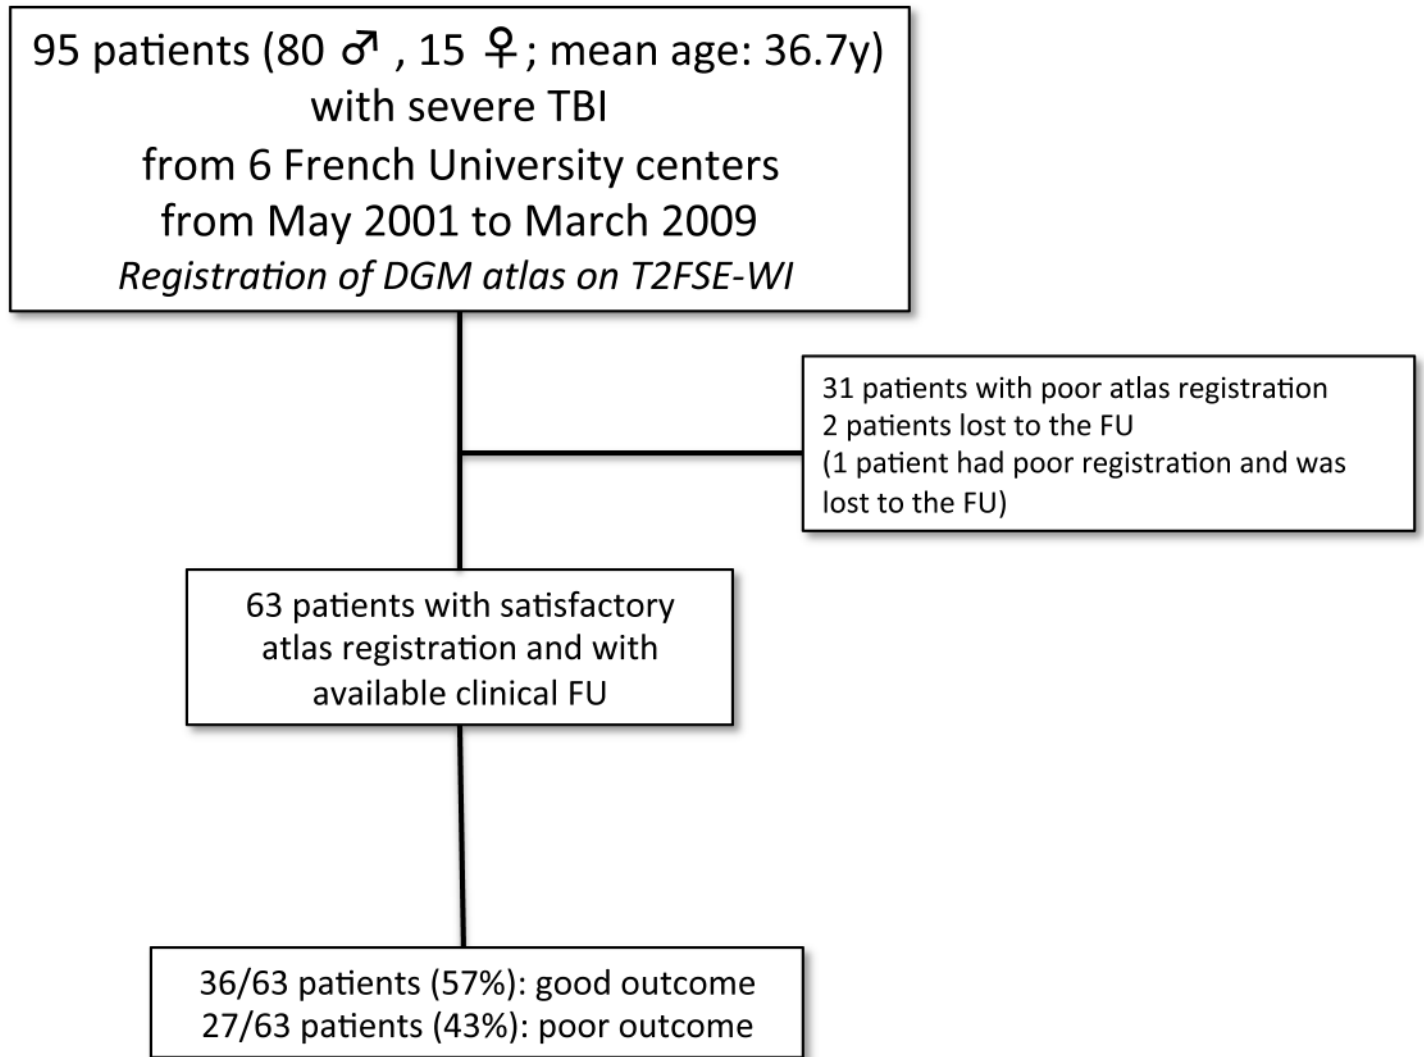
95 patients (80 ♂ , 15 ♀; mean age: 36.7y)
with severe TBI
from 6 French University centers
from May 2001 to March 2009
*Registration of DGM atlas on T2FSE-WI*

31 patients with poor atlas registration
2 patients lost to the FU
(1 patient had poor registration and was lost to the FU)

63 patients with satisfactory atlas registration and with available clinical FU

36/63 patients (57%): good outcome
27/63 patients (43%): poor outcome